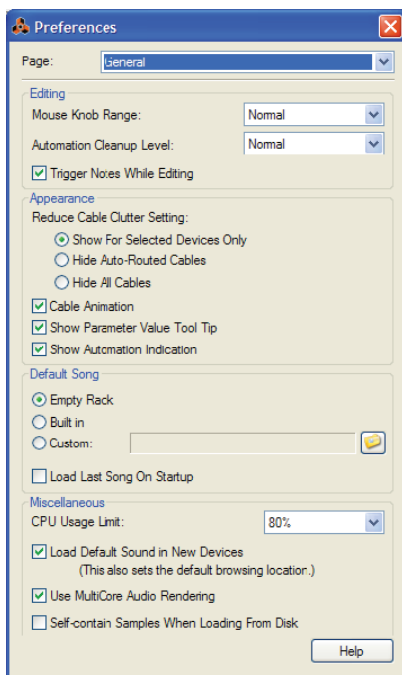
Preferences

Page: General

Editing
Mouse Knob Range: Normal
Automation Cleanup Level: Normal
Trigger Notes While Editing

Appearance
Reduce Cable Clutter Setting:
Show For Selected Devices Only
Hide Auto-Routed Cables
Hide All Cables
Cable Animation
Show Parameter Value Tool Tip
Show Automation Indication

Default Song
Empty Rack
Built in
Custom:
Load Last Song On Startup

Miscellaneous
CPU Usage Limit: 80%
Load Default Sound in New Devices
(This also sets the default browsing location.)
Use MultiCore Audio Rendering
Self-contain Samples When Loading From Disk

Help